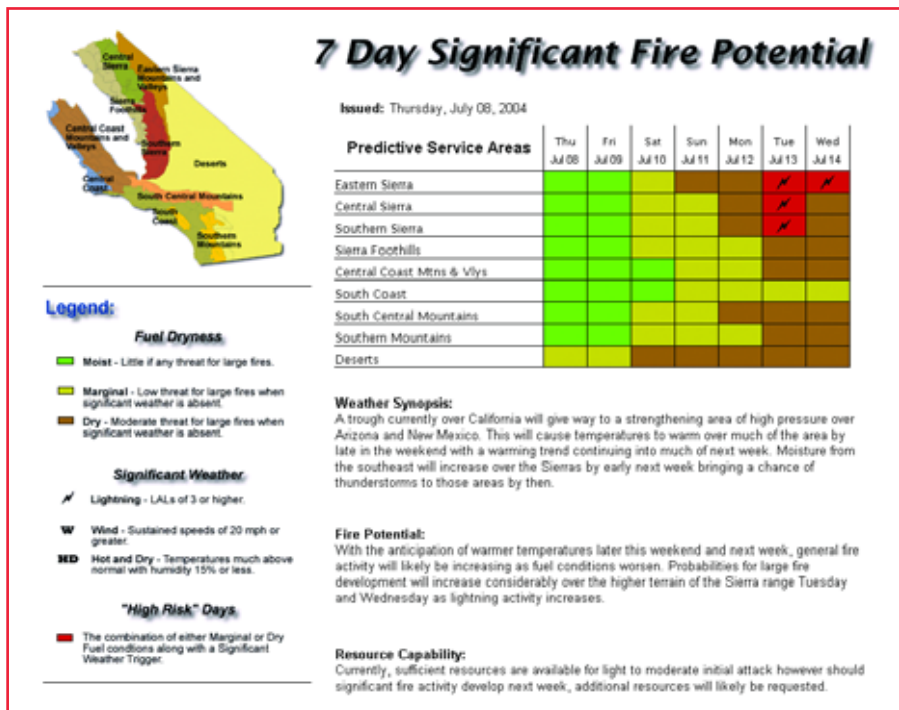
Central Sierra
Eastern Sierra Mountains and Valleys
Sierra Foothills
Central Coast Mountains and Valleys
Southern Sierra
Deserts
Central Coast
South Central Mountains
South Coast
Southern Mountains

7 Day Significant Fire Potential

Issued: Thursday, July 08, 2004

| Predictive Service Areas | Thu Jul 08 | Fri Jul 09 | Sat Jul 10 | Sun Jul 11 | Mon Jul 12 | Tue Jul 13 | Wed Jul 14 |
|---|---|---|---|---|---|---|---|
| Eastern Sierra | | | | | | | |
| Central Sierra | | | | | | | |
| Southern Sierra | | | | | | | |
| Sierra Foothills | | | | | | | |
| Central Coast Mtns & Vlys | | | | | | | |
| South Coast | | | | | | | |
| South Central Mountains | | | | | | | |
| Southern Mountains | | | | | | | |
| Deserts | | | | | | | |

Legend:

Fuel Dryness

Moist - Little if any threat for large fires.

Marginal - Low threat for large fires when significant weather is absent.

Dry - Moderate threat for large fires when significant weather is absent.

Significant Weather

Lightning - LALs of 3 or higher.

W Wind - Sustained speeds of 20 mph or greater.

HD Hot and Dry - Temperatures much above normal with humidity 15% or less.

"High Risk" Days

The combination of either Marginal or Dry Fuel conditions along with a Significant Weather Trigger.

Weather Synopsis:
A trough currently over California will give way to a strengthening area of high pressure over Arizona and New Mexico. This will cause temperatures to warm over much of the area by late in the weekend with a warming trend continuing into much of next week. Moisture from the southeast will increase over the Sierras by early next week bringing a chance of thunderstorms to those areas by then.

Fire Potential:
With the anticipation of warmer temperatures later this weekend and next week, general fire activity will likely be increasing as fuel conditions worsen. Probabilities for large fire development will increase considerably over the higher terrain of the Sierra range Tuesday and Wednesday as lightning activity increases.

Resource Capability:
Currently, sufficient resources are available for light to moderate initial attack however should significant fire activity develop next week, additional resources will likely be requested.